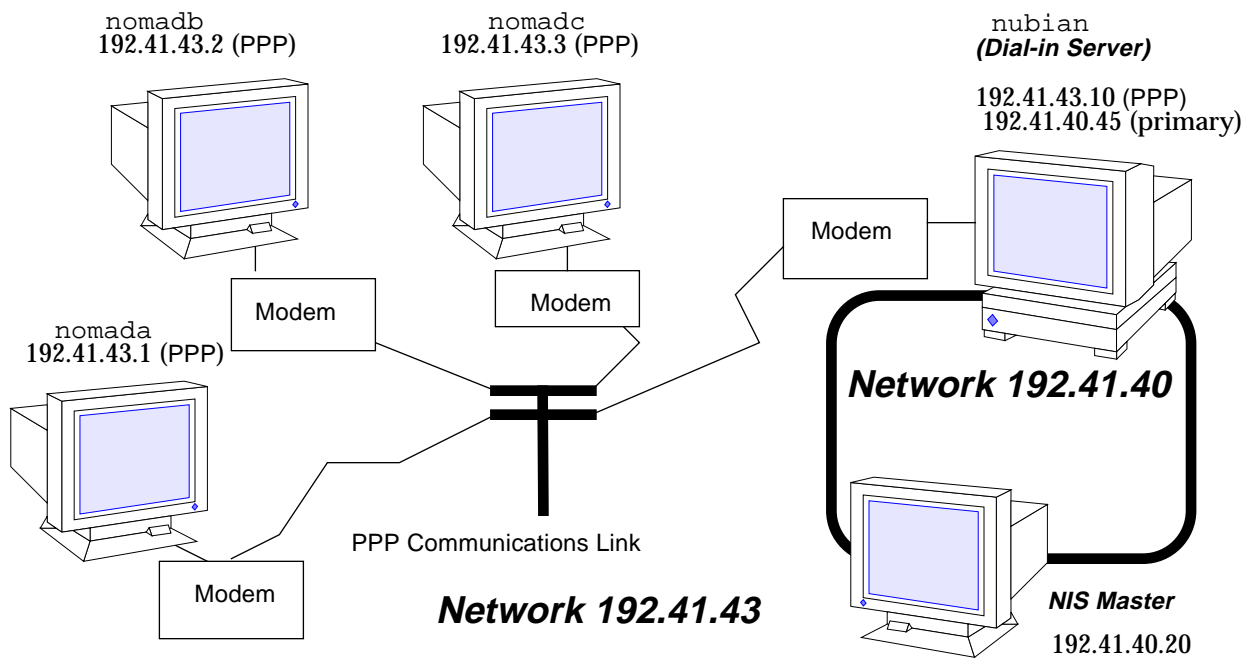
nomadb
192.41.43.2 (PPP)

nomadc
192.41.43.3 (PPP)

nubian
(Dial-in Server)

192.41.43.10 (PPP)
192.41.40.45 (primary)

Modem

Modem

Modem

nomada
192.41.43.1 (PPP)

Network 192.41.40

PPP Communications Link

Modem

Network 192.41.43

NIS Master

192.41.40.20